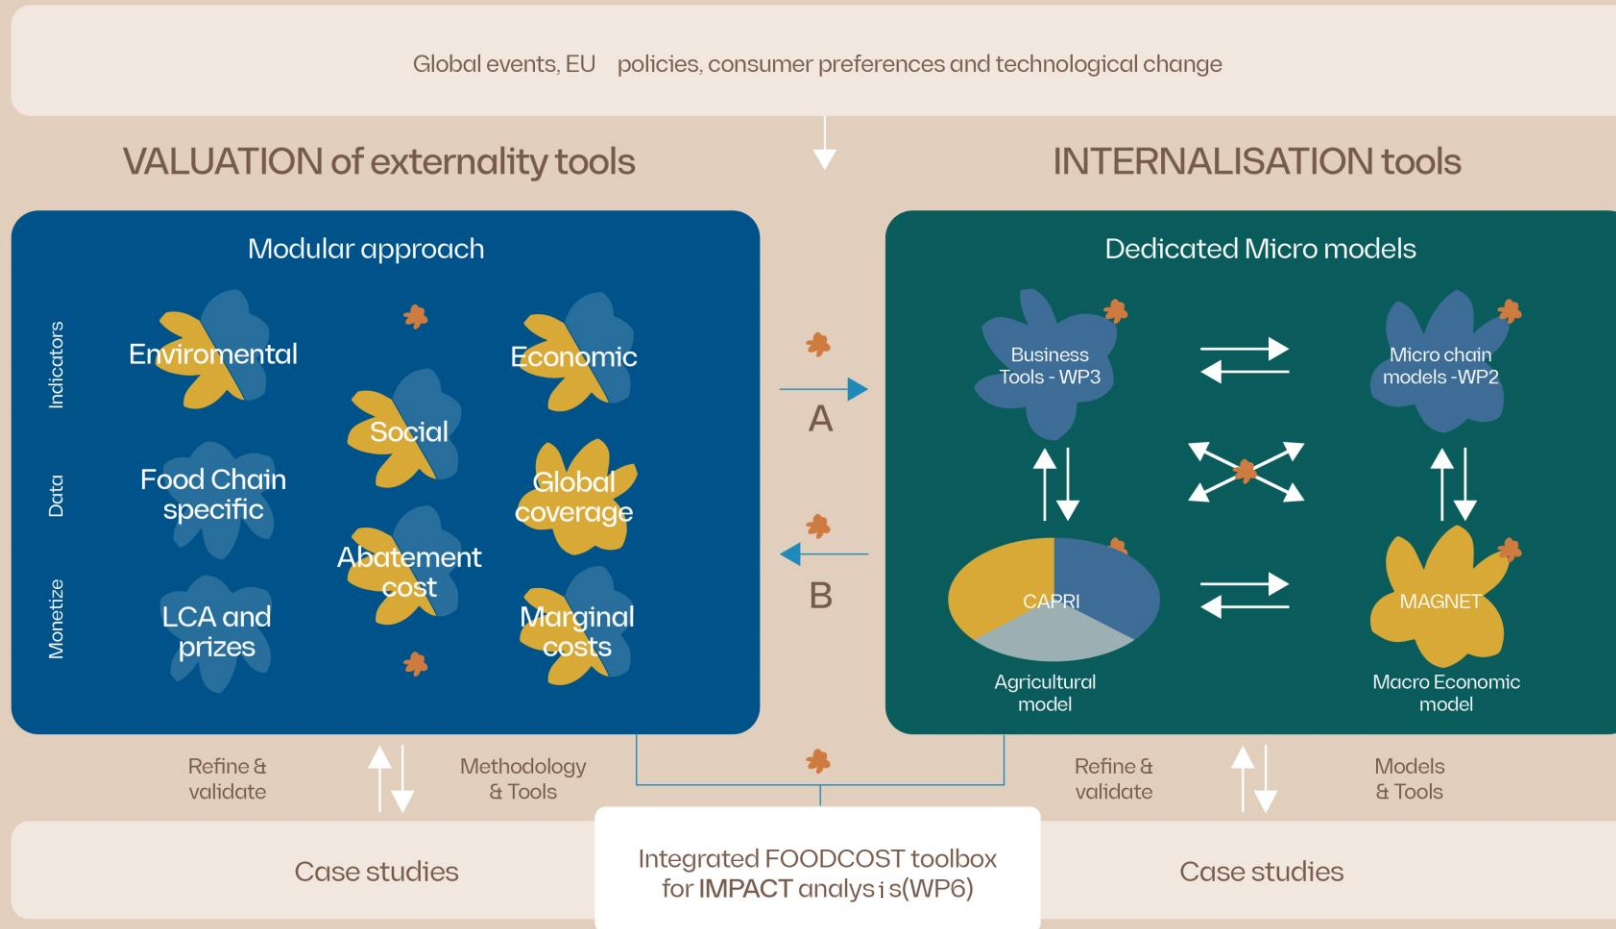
Global events, EU policies, consumer preferences and technological change

VALUATION of externality tools

INTERNALISATION tools

Modular approach

Indicators

Data

Monetize

Enviromental

Economic

Social

Food Chain specific

Global coverage

Abatement cost

LCA and prizes

Marginal costs

A

B

Dedicated Micro models

Business Tools - WP3

Micro chain models -WP2

CAPRI

Agricultural model

MAGNET

Macro Economic model

Refine & validate

Methodology & Tools

Refine & validate

Models & Tools

Case studies

Integrated FOODCOST toolbox for IMPACT analysis(WP6)

Case studies